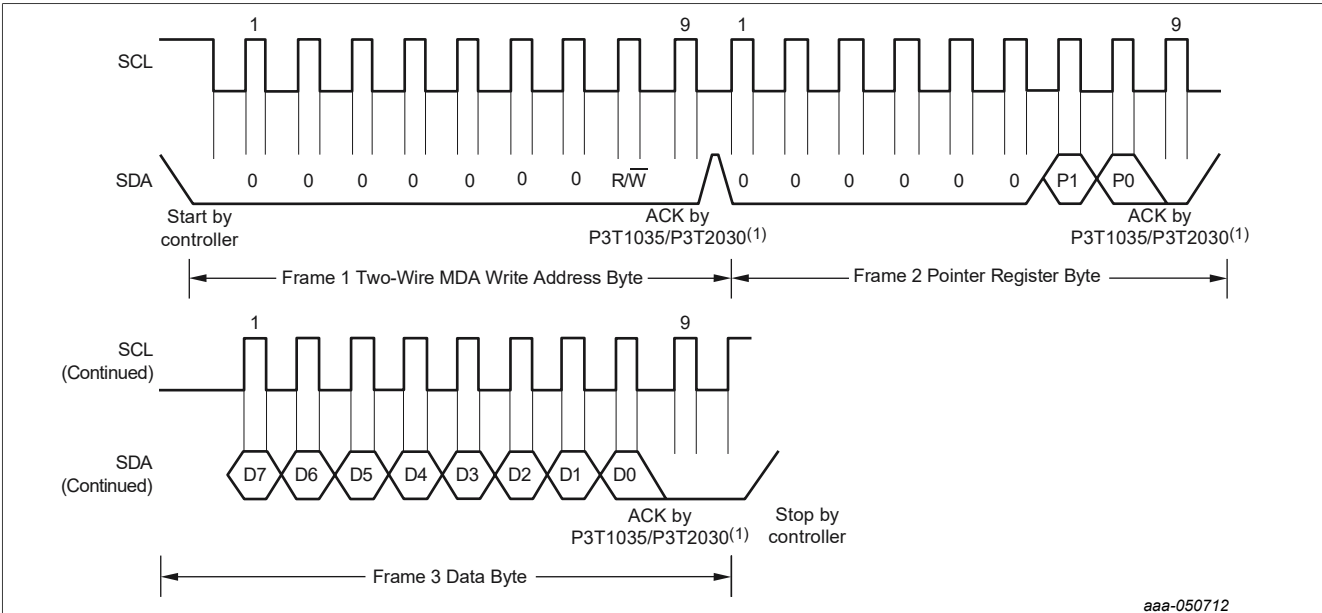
1

9

1

9

SCL

SDA

0 0 0 0 0 0 0 $R/\overline{W}$

0 0 0 0 0 0 P1 P0

Start by controller

ACK by P3T1035/P3T2030$^{(1)}$

ACK by P3T1035/P3T2030$^{(1)}$

Frame 1 Two-Wire MDA Write Address Byte

Frame 2 Pointer Register Byte

1

9

SCL (Continued)

SDA (Continued)

D7 D6 D5 D4 D3 D2 D1 D0

ACK by P3T1035/P3T2030$^{(1)}$

Stop by controller

Frame 3 Data Byte

aaa-050712